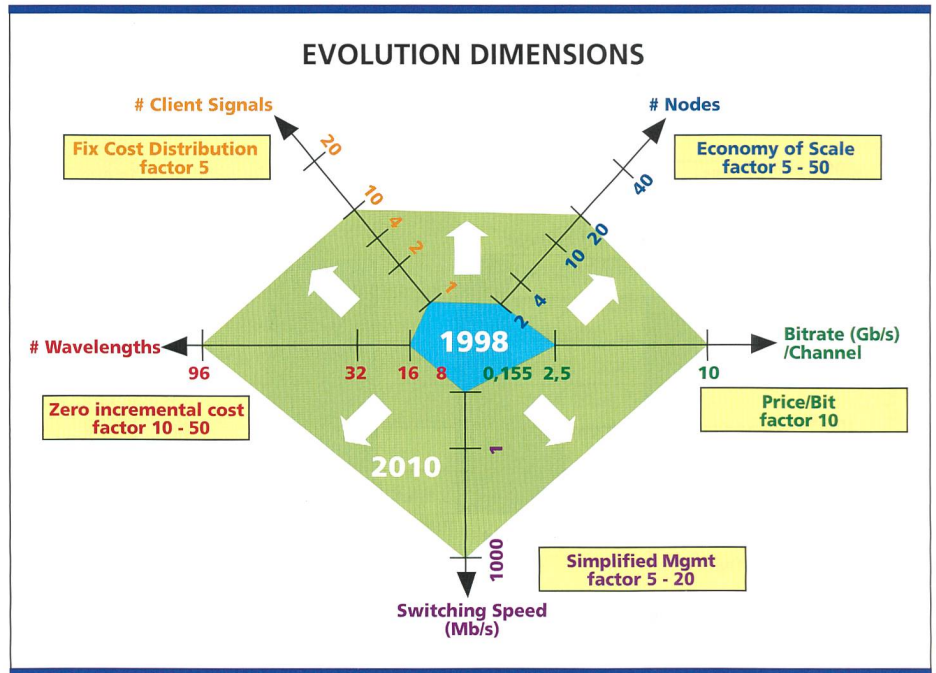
EVOLUTION DIMENSIONS

# Client Signals

Fix Cost Distribution factor 5

20
10
4
2
1

# Nodes

Economy of Scale factor 5 - 50

40
20
10
4
2

# Wavelengths

96
32
16
8

1998

0,155
2,5
10

Bitrate (Gb/s) /Channel

Zero incremental cost factor 10 - 50

Price/Bit factor 10

2010

1

1000

Simplified Mgmt factor 5 - 20

Switching Speed (Mb/s)